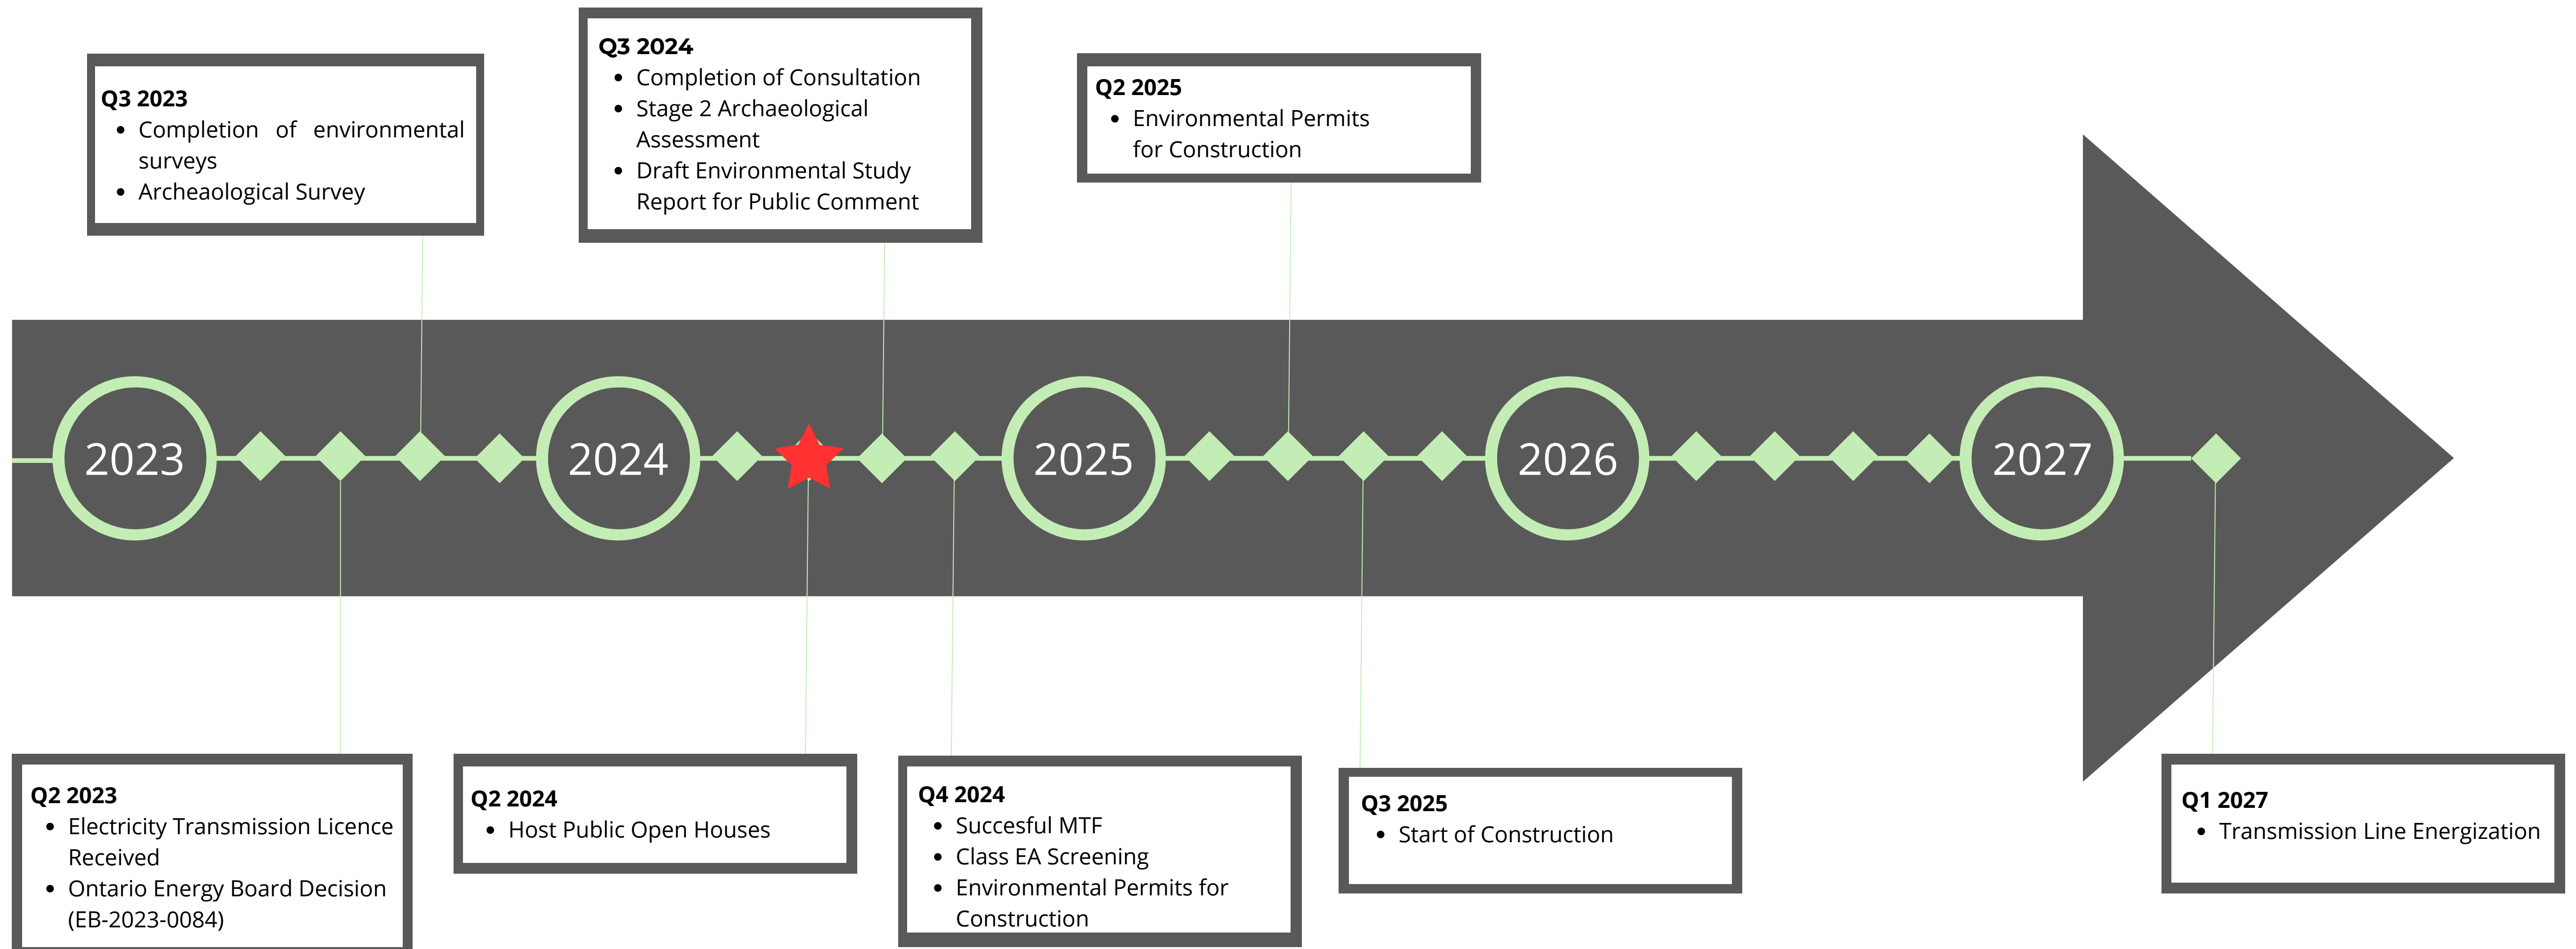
Q3 2023
- Completion of environmental surveys
- Archeaological Survey

Q3 2024
- Completion of Consultation
- Stage 2 Archaeological Assessment
- Draft Environmental Study Report for Public Comment

Q2 2025
- Environmental Permits for Construction

2023

2024

2025

2026

2027

Q2 2023
- Electricity Transmission Licence Received
- Ontario Energy Board Decision (EB-2023-0084)

Q2 2024
- Host Public Open Houses

Q4 2024
- Succesful MTF
- Class EA Screening
- Environmental Permits for Construction

Q3 2025
- Start of Construction

Q1 2027
- Transmission Line Energization